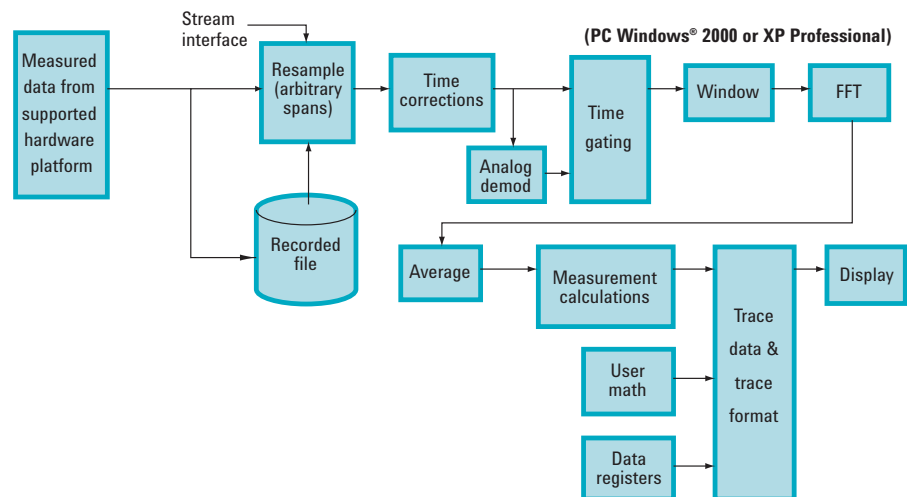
(PC Windows® 2000 or XP Professional)

Measured data from supported hardware platform

Stream interface

Resample (arbitrary spans)

Recorded file

Time corrections

Analog demod

Time gating

Window

FFT

Average

Measurement calculations

Trace data & trace format

Display

User math

Data registers